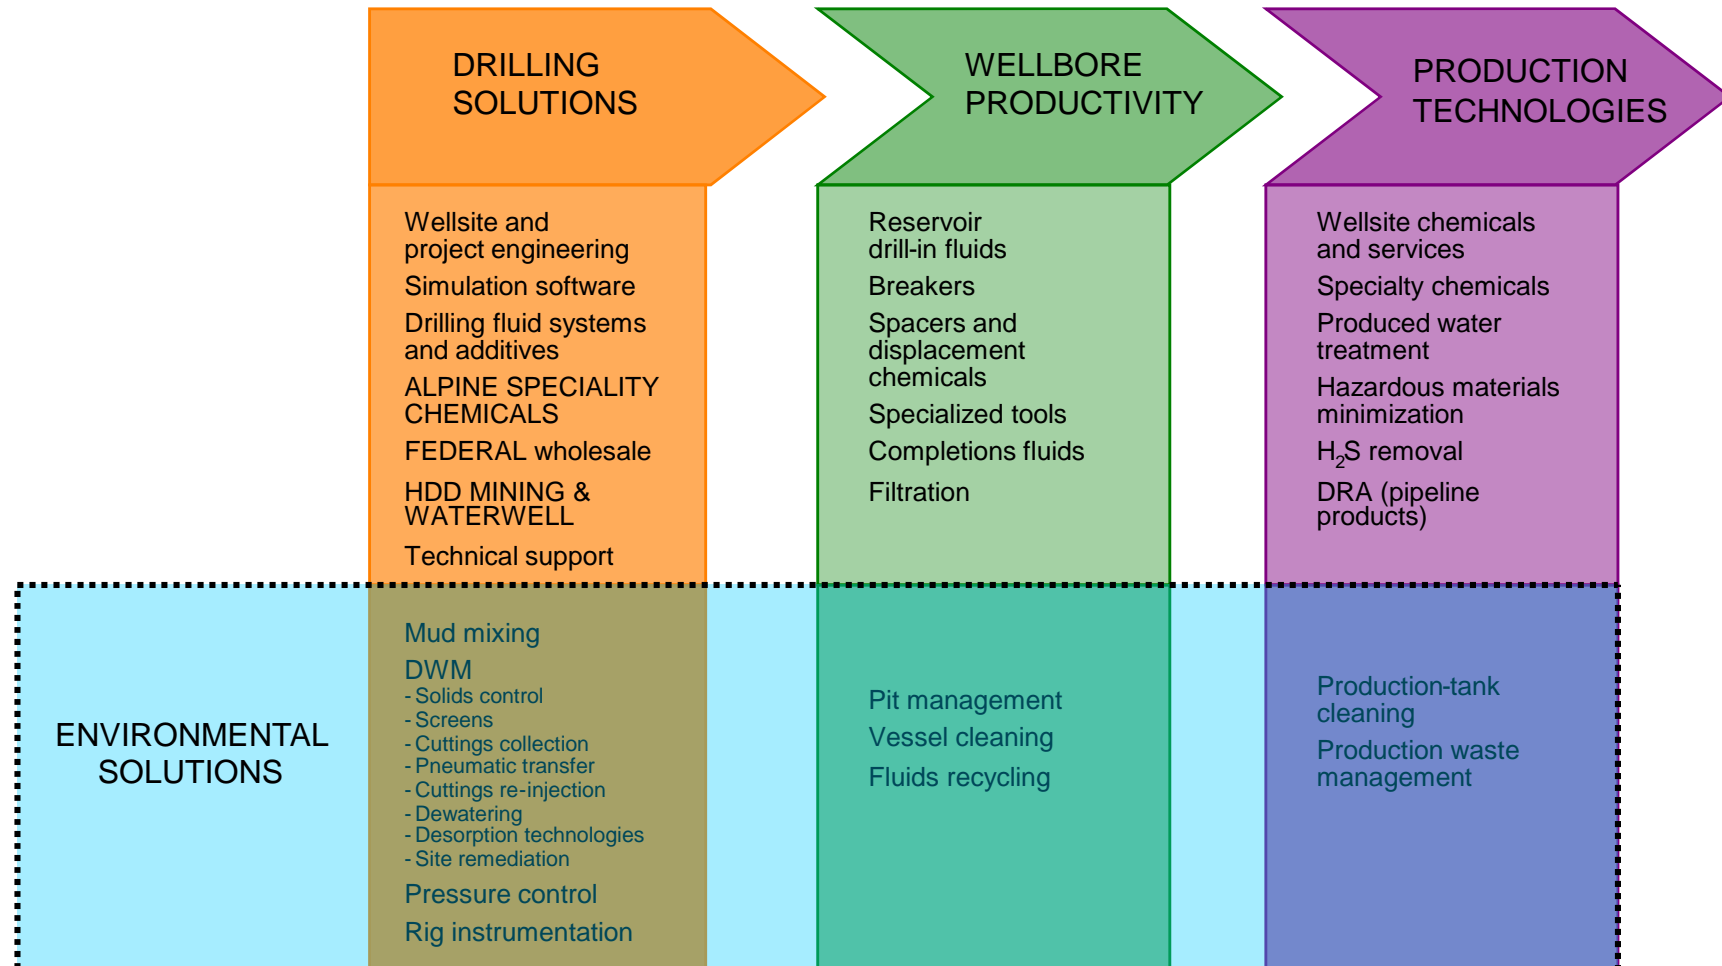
DRILLING SOLUTIONS

WELLBORE PRODUCTIVITY

PRODUCTION TECHNOLOGIES

Wellsite and project engineering
Simulation software
Drilling fluid systems and additives
ALPINE SPECIALITY CHEMICALS
FEDERAL wholesale
HDD MINING & WATERWELL
Technical support

Reservoir drill-in fluids
Breakers
Spacers and displacement chemicals
Specialized tools
Completions fluids
Filtration

Wellsite chemicals and services
Specialty chemicals
Produced water treatment
Hazardous materials minimization
$H_2S$ removal
DRA (pipeline products)

ENVIRONMENTAL SOLUTIONS

Mud mixing
DWM
- Solids control
- Screens
- Cuttings collection
- Pneumatic transfer
- Cuttings re-injection
- Dewatering
- Desorption technologies
- Site remediation
Pressure control
Rig instrumentation

Pit management
Vessel cleaning
Fluids recycling

Production-tank cleaning
Production waste management